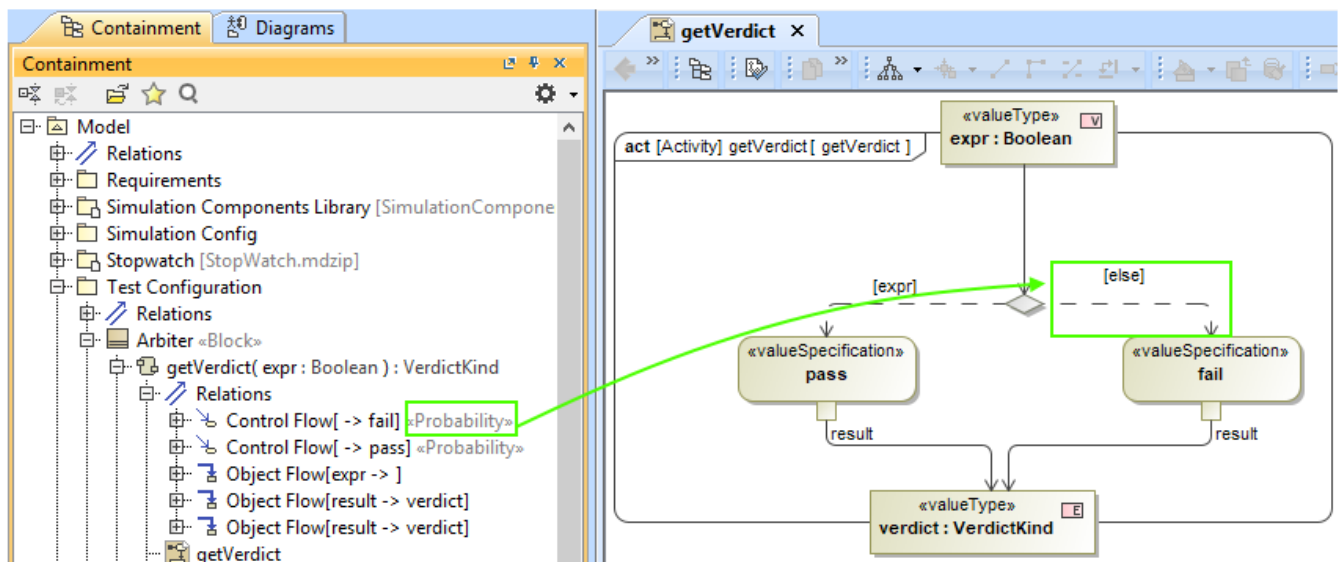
Containment Diagrams

Containment

Model
Relations
Requirements
Simulation Components Library [SimulationCompone
Simulation Config
Stopwatch [StopWatch.mdzip]
Test Configuration
Relations
Arbiter «Block»
getVerdict( expr : Boolean ) : VerdictKind
Relations
Control Flow[ -> fail] «Probability»
Control Flow[ -> pass] «Probability»
Object Flow[expr -> ]
Object Flow[result -> verdict]
Object Flow[result -> verdict]
getVerdict

getVerdict ✕

act [Activity] getVerdict [ getVerdict ]

«valueType»
expr : Boolean
V

[expr]
[else]

«valueSpecification»
pass

«valueSpecification»
fail

result
result

«valueType»
verdict : VerdictKind
E